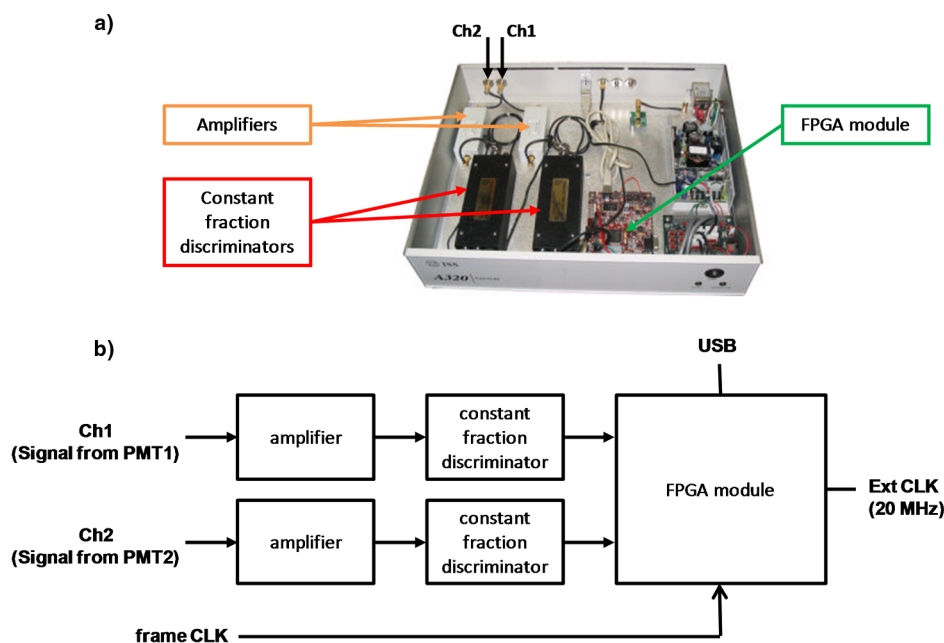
a)

Ch2 Ch1

Amplifiers

FPGA module

Constant fraction discriminators

ISS

A320

b)

USB

Ch1
(Signal from PMT1)

amplifier

constant fraction discriminator

FPGA module

Ext CLK
(20 MHz)

Ch2
(Signal from PMT2)

amplifier

constant fraction discriminator

frame CLK